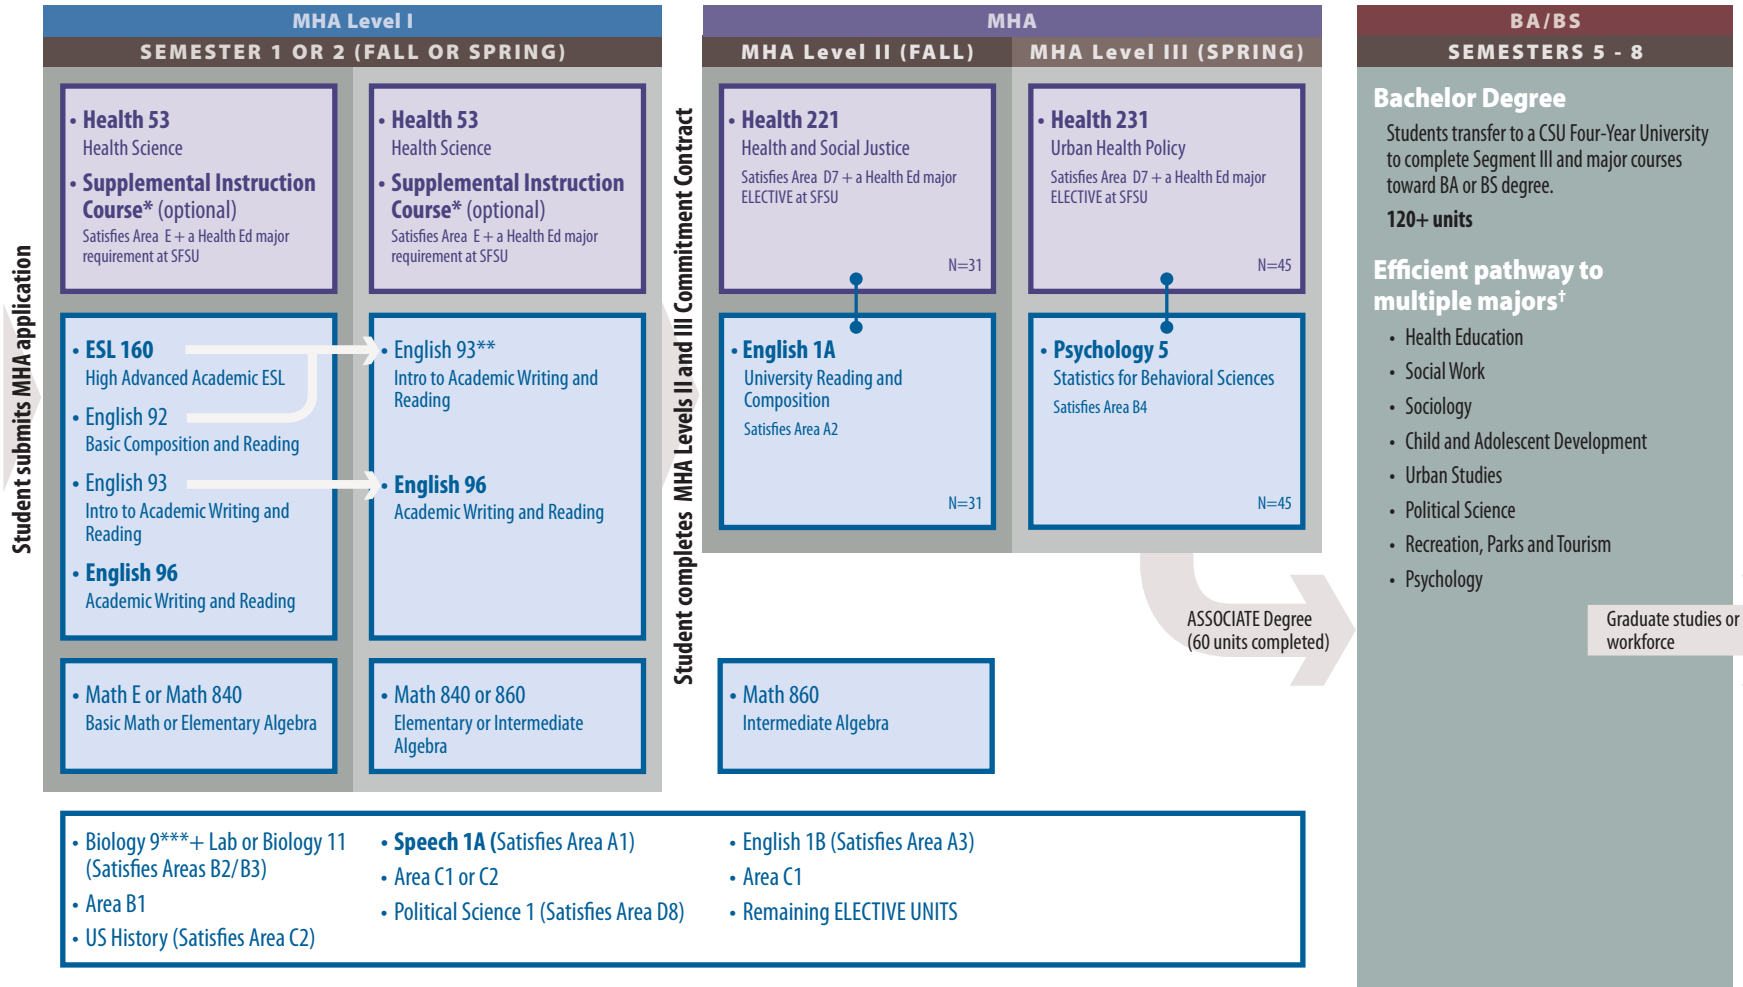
MHA Level I

SEMESTER 1 OR 2 (FALL OR SPRING)

Student submits MHA application

• Health 53
Health Science

• Supplemental Instruction Course* (optional)
Satisfies Area E + a Health Ed major requirement at SFSU

• Health 53
Health Science

• Supplemental Instruction Course* (optional)
Satisfies Area E + a Health Ed major requirement at SFSU

• ESL 160
High Advanced Academic ESL

• English 92
Basic Composition and Reading

• English 93
Intro to Academic Writing and Reading

• English 96
Academic Writing and Reading

• English 93**
Intro to Academic Writing and Reading

• English 96
Academic Writing and Reading

• Math E or Math 840
Basic Math or Elementary Algebra

• Math 840 or 860
Elementary or Intermediate Algebra

Student completes MHA Levels II and III Commitment Contract

MHA

MHA Level II (FALL)

MHA Level III (SPRING)

• Health 221
Health and Social Justice
Satisfies Area D7 + a Health Ed major ELECTIVE at SFSU
N=31

• Health 231
Urban Health Policy
Satisfies Area D7 + a Health Ed major ELECTIVE at SFSU
N=45

• English 1A
University Reading and Composition
Satisfies Area A2
N=31

• Psychology 5
Statistics for Behavioral Sciences
Satisfies Area B4
N=45

• Math 860
Intermediate Algebra

ASSOCIATE Degree
(60 units completed)

BA/BS

SEMESTERS 5 - 8

Bachelor Degree
Students transfer to a CSU Four-Year University to complete Segment III and major courses toward BA or BS degree.
120+ units

Efficient pathway to multiple majors†
• Health Education
• Social Work
• Sociology
• Child and Adolescent Development
• Urban Studies
• Political Science
• Recreation, Parks and Tourism
• Psychology

Graduate studies or workforce

• Biology 9***+ Lab or Biology 11 (Satisfies Areas B2/B3)
• Area B1
• US History (Satisfies Area C2)

• Speech 1A (Satisfies Area A1)
• Area C1 or C2
• Political Science 1 (Satisfies Area D8)

• English 1B (Satisfies Area A3)
• Area C1
• Remaining ELECTIVE UNITS